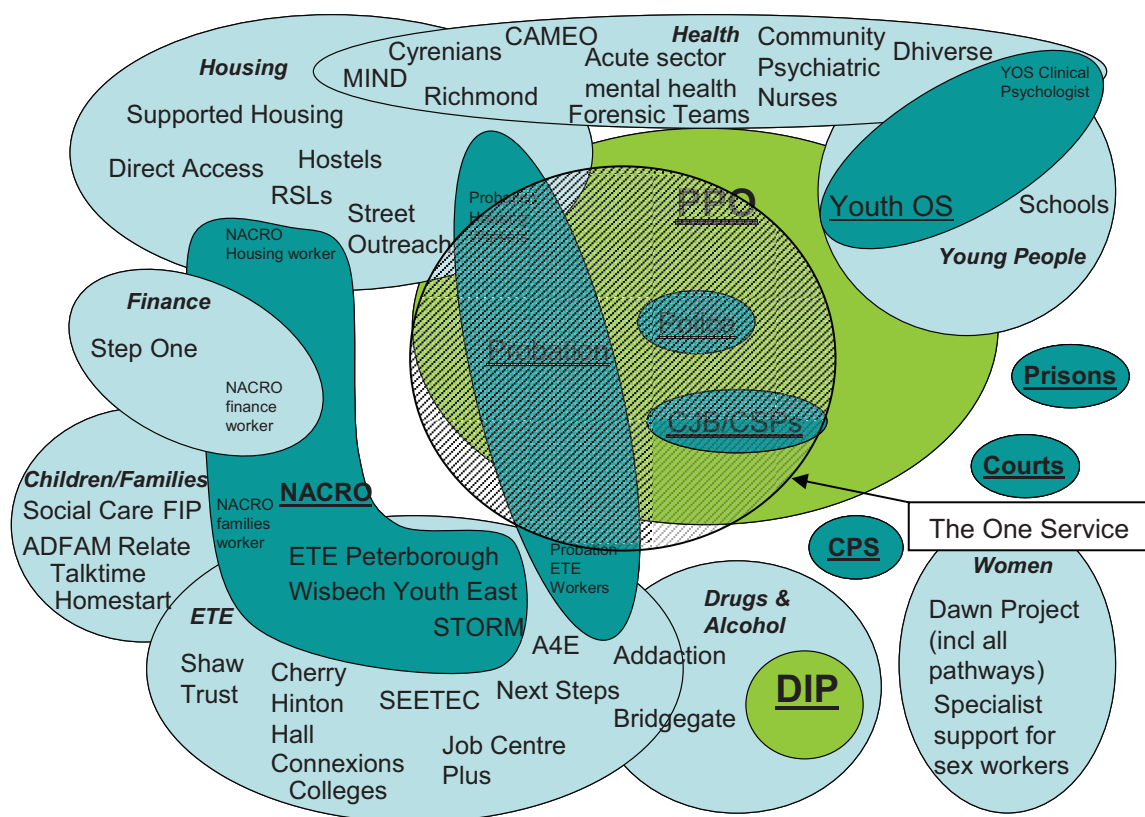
Housing

Supported Housing

Direct Access

Hostels

RSLs

Street Outreach

Cyrenians

CAMEO

Health

MIND

Richmond

Acute sector mental health Forensic Teams

Community Psychiatric Nurses

Dhiverse

YOS Clinical Psychologist

Youth OS

Schools

Young People

PPO

Probation Housing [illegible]

NACRO Housing worker

Finance

Step One

NACRO finance worker

Probation

Police

CJB/CSPs

Prisons

Courts

The One Service

CPS

Children/Families

Social Care FIP

ADFAM Relate

Talktime

Homestart

NACRO families worker

NACRO

ETE Peterborough

Wisbech Youth East

STORM

Probation ETE Workers

ETE

Shaw Trust

Cherry Hinton Hall

SEETEC

A4E

Next Steps

Job Centre Plus

Connexions

Colleges

Drugs & Alcohol

Addaction

Bridgegate

DIP

Women

Dawn Project (incl all pathways)

Specialist support for sex workers